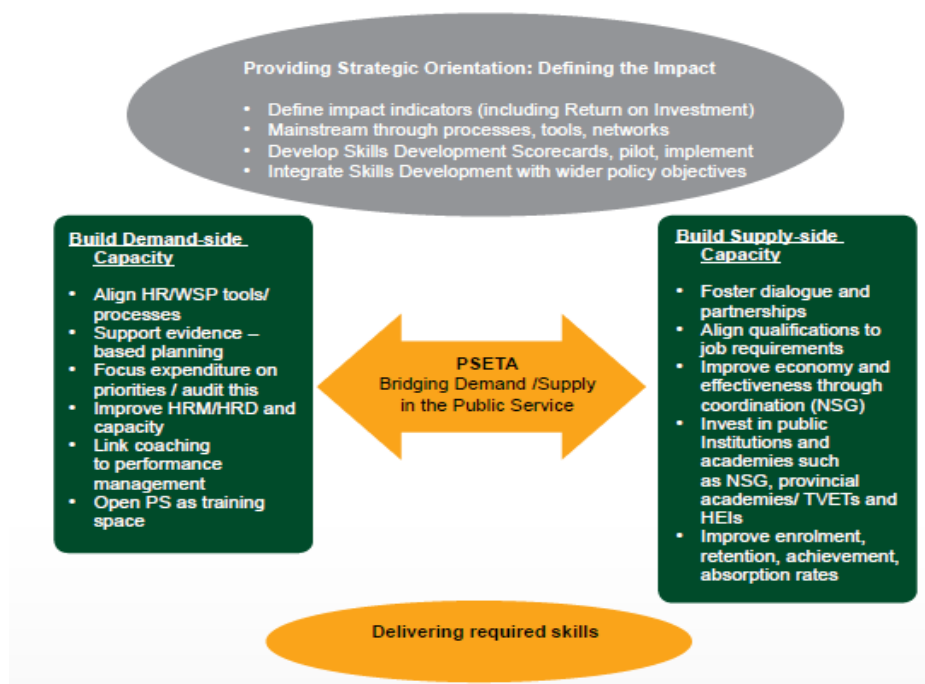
Providing Strategic Orientation: Defining the Impact

• Define impact indicators (including Return on Investment)
• Mainstream through processes, tools, networks
• Develop Skills Development Scorecards, pilot, implement
• Integrate Skills Development with wider policy objectives

Build Demand-side Capacity

• Align HR/WSP tools/ processes
• Support evidence – based planning
• Focus expenditure on priorities / audit this
• Improve HRM/HRD and capacity
• Link coaching to performance management
• Open PS as training space

PSETA
Bridging Demand /Supply in the Public Service

Build Supply-side Capacity

• Foster dialogue and partnerships
• Align qualifications to job requirements
• Improve economy and effectiveness through coordination (NSG)
• Invest in public Institutions and academies such as NSG, provincial academies/ TVETs and HEIs
• Improve enrolment, retention, achievement, absorption rates

Delivering required skills